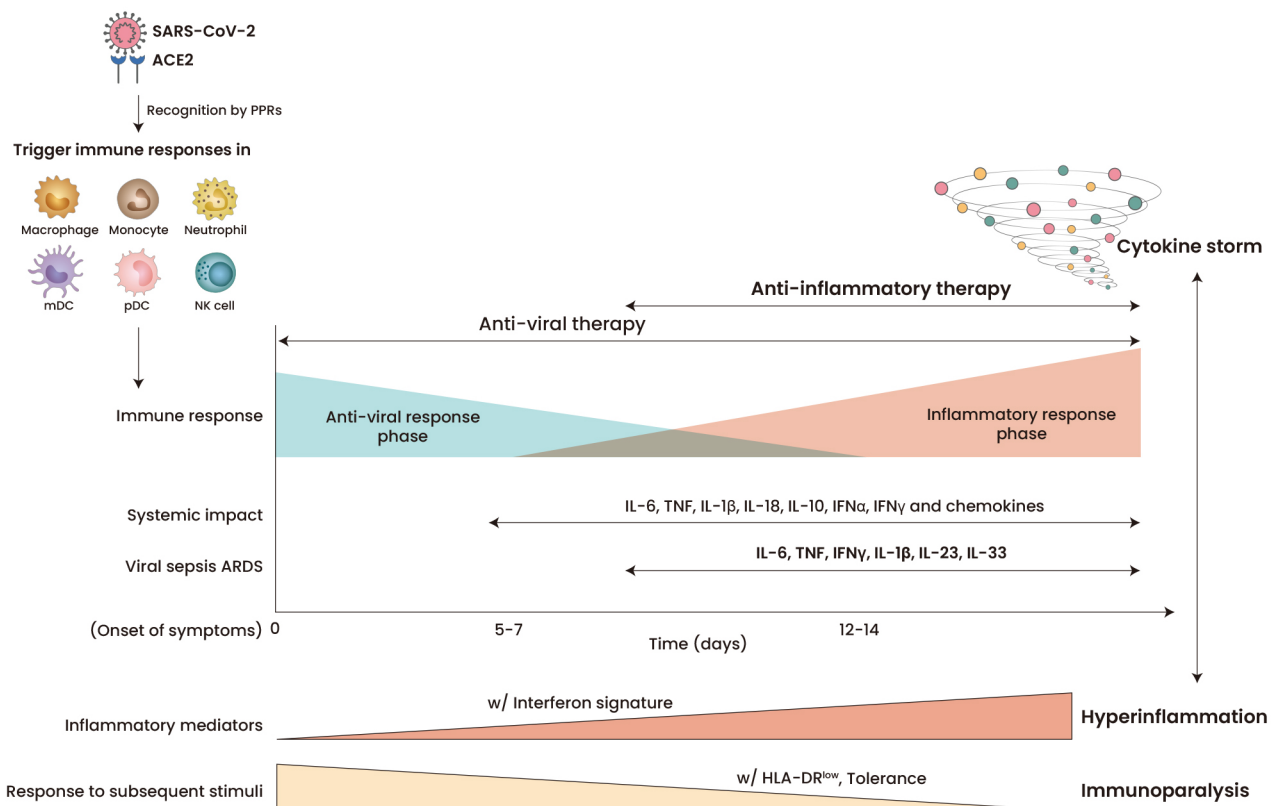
SARS-CoV-2
ACE2
Recognition by PPRs
Trigger immune responses in
Macrophage
Monocyte
Neutrophil
mDC
pDC
NK cell

Cytokine storm
Anti-inflammatory therapy
Anti-viral therapy

Immune response
Anti-viral response phase
Inflammatory response phase

Systemic impact
IL-6, TNF, IL-1β, IL-18, IL-10, IFNα, IFNγ and chemokines

Viral sepsis ARDS
IL-6, TNF, IFNγ, IL-1β, IL-23, IL-33

(Onset of symptoms) 0
5-7
12-14
Time (days)

Inflammatory mediators
w/ Interferon signature
Hyperinflammation

Response to subsequent stimuli
w/ HLA-DR$^{low}$, Tolerance
Immunoparalysis